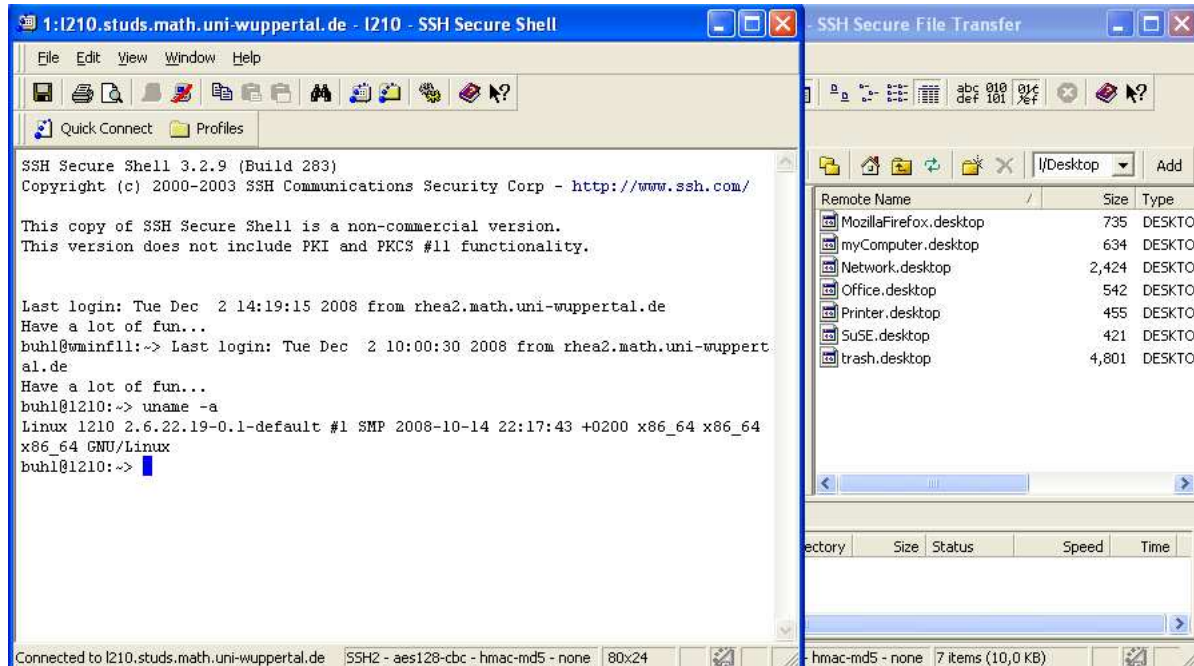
1:l210.studs.math.uni-wuppertal.de - l210 - SSH Secure Shell

File Edit View Window Help

Quick Connect Profiles

SSH Secure Shell 3.2.9 (Build 283)
Copyright (c) 2000-2003 SSH Communications Security Corp - http://www.ssh.com/

This copy of SSH Secure Shell is a non-commercial version.
This version does not include PKI and PKCS #11 functionality.

Last login: Tue Dec 2 14:19:15 2008 from rhea2.math.uni-wuppertal.de
Have a lot of fun...
buhl@wminf11:~> Last login: Tue Dec 2 10:00:30 2008 from rhea2.math.uni-wuppertal.de
Have a lot of fun...
buhl@l210:~> uname -a
Linux l210 2.6.22.19-0.1-default #1 SMP 2008-10-14 22:17:43 +0200 x86_64 x86_64 x86_64 GNU/Linux
buhl@l210:~>

Connected to l210.studs.math.uni-wuppertal.de | SSH2 - aes128-cbc - hmac-md5 - none | 80x24

SSH Secure File Transfer

l/Desktop Add

| Remote Name | Size | Type |
|---|---|---|
| MozillaFirefox.desktop | 735 | DESKTO |
| myComputer.desktop | 634 | DESKTO |
| Network.desktop | 2,424 | DESKTO |
| Office.desktop | 542 | DESKTO |
| Printer.desktop | 455 | DESKTO |
| SuSE.desktop | 421 | DESKTO |
| trash.desktop | 4,801 | DESKTO |

ectory | Size | Status | Speed | Time

hmac-md5 - none | 7 items (10,0 KB)